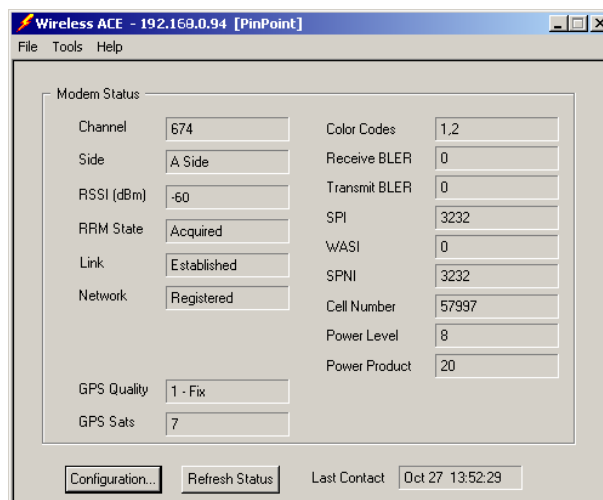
Wireless ACE - 192.169.0.94 [PinPoint]

File Tools Help

Modem Status

Channel 674

Side A Side

RSSI (dBm) -60

RRM State Acquired

Link Established

Network Registered

GPS Quality 1 - Fix

GPS Sats 7

Color Codes 1,2

Receive BLER 0

Transmit BLER 0

SPI 3232

WASI 0

SPNI 3232

Cell Number 57997

Power Level 8

Power Product 20

Configuration...

Refresh Status

Last Contact Oct 27 13:52:29